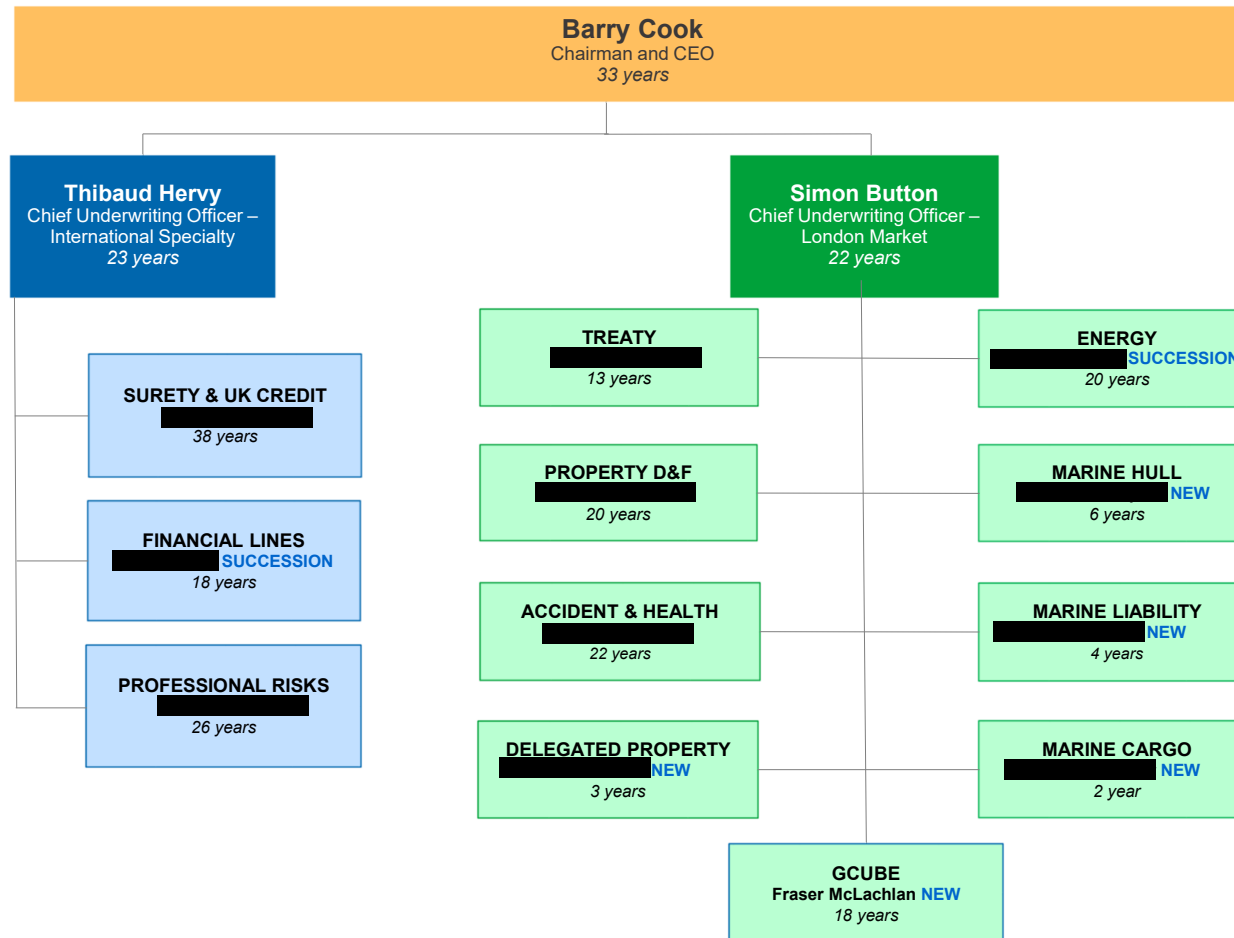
**Barry Cook**
Chairman and CEO
*33 years*

**Thibaud Hervy**
Chief Underwriting Officer – International Specialty
*23 years*

**SURETY & UK CREDIT**
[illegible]
*38 years*

**FINANCIAL LINES**
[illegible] **SUCCESSION**
*18 years*

**PROFESSIONAL RISKS**
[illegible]
*26 years*

**Simon Button**
Chief Underwriting Officer – London Market
*22 years*

**TREATY**
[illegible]
*13 years*

**ENERGY**
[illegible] **SUCCESSION**
*20 years*

**PROPERTY D&F**
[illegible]
*20 years*

**MARINE HULL**
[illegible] **NEW**
*6 years*

**ACCIDENT & HEALTH**
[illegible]
*22 years*

**MARINE LIABILITY**
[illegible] **NEW**
*4 years*

**DELEGATED PROPERTY**
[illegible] **NEW**
*3 years*

**MARINE CARGO**
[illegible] **NEW**
*2 year*

**GCUBE**
**Fraser McLachlan NEW**
*18 years*